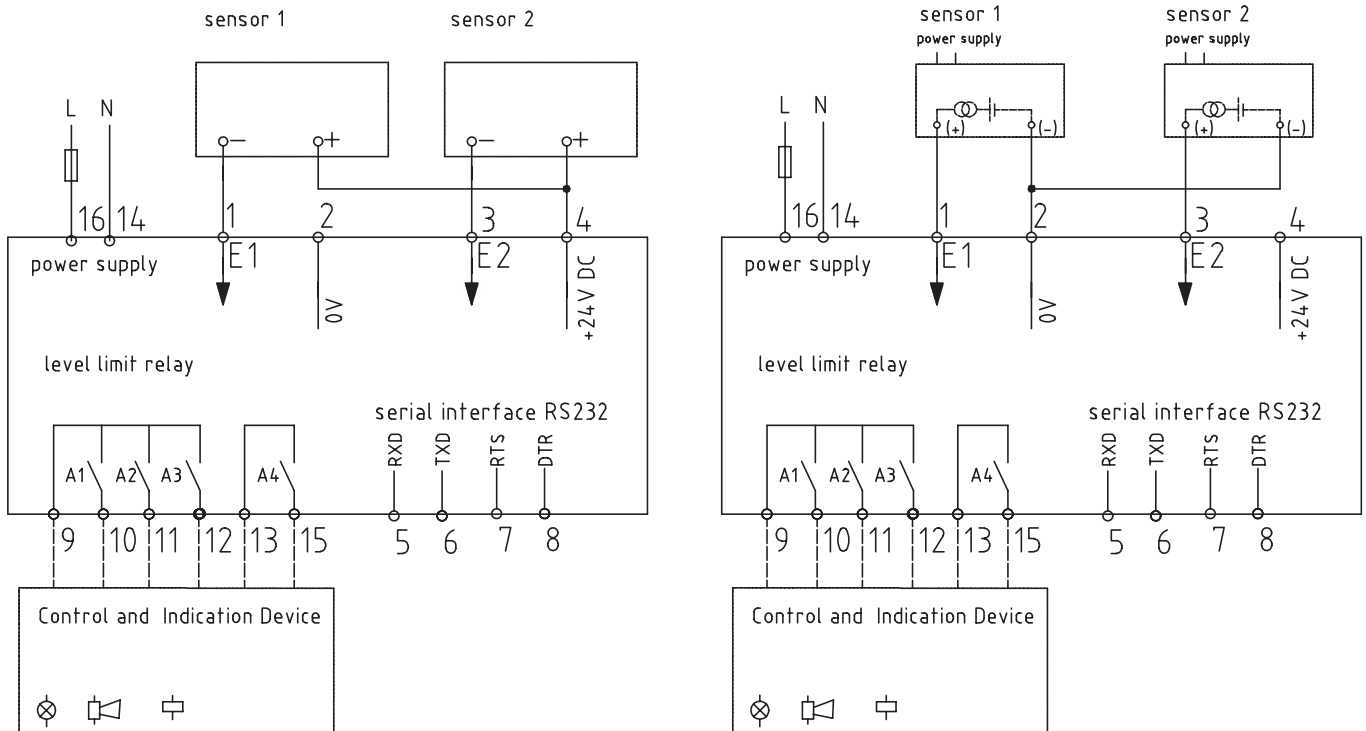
sensor 1

sensor 2

L N

16 14

1 E1

2

0V

3 E2

4

+24 V DC

power supply

level limit relay

serial interface RS232

RXD TXD RTS DTR

A1 A2 A3 A4

9 10 11 12 13 15

5 6 7 8

Control and Indication Device

sensor 1
power supply

sensor 2
power supply

(+) (-)

(+) (-)

L N

16 14

1 E1

2

0V

3 E2

4

+24 V DC

power supply

level limit relay

serial interface RS232

RXD TXD RTS DTR

A1 A2 A3 A4

9 10 11 12 13 15

5 6 7 8

Control and Indication Device